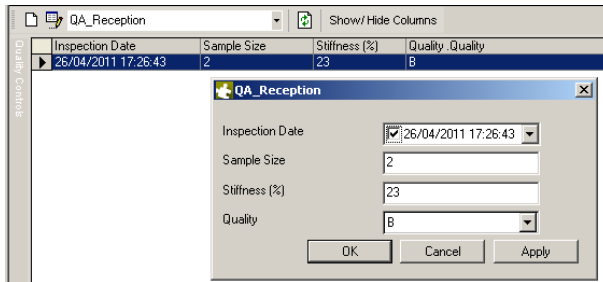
QA_Reception
Show/ Hide Columns
Quality Controls

| Inspection Date | Sample Size | Stiffness (%) | Quality .Quality |
|---|---|---|---|
| 26/04/2011 17:26:43 | 2 | 23 | B |

QA_Reception
Inspection Date 26/04/2011 17:26:43
Sample Size 2
Stiffness (%) 23
Quality B
OK Cancel Apply